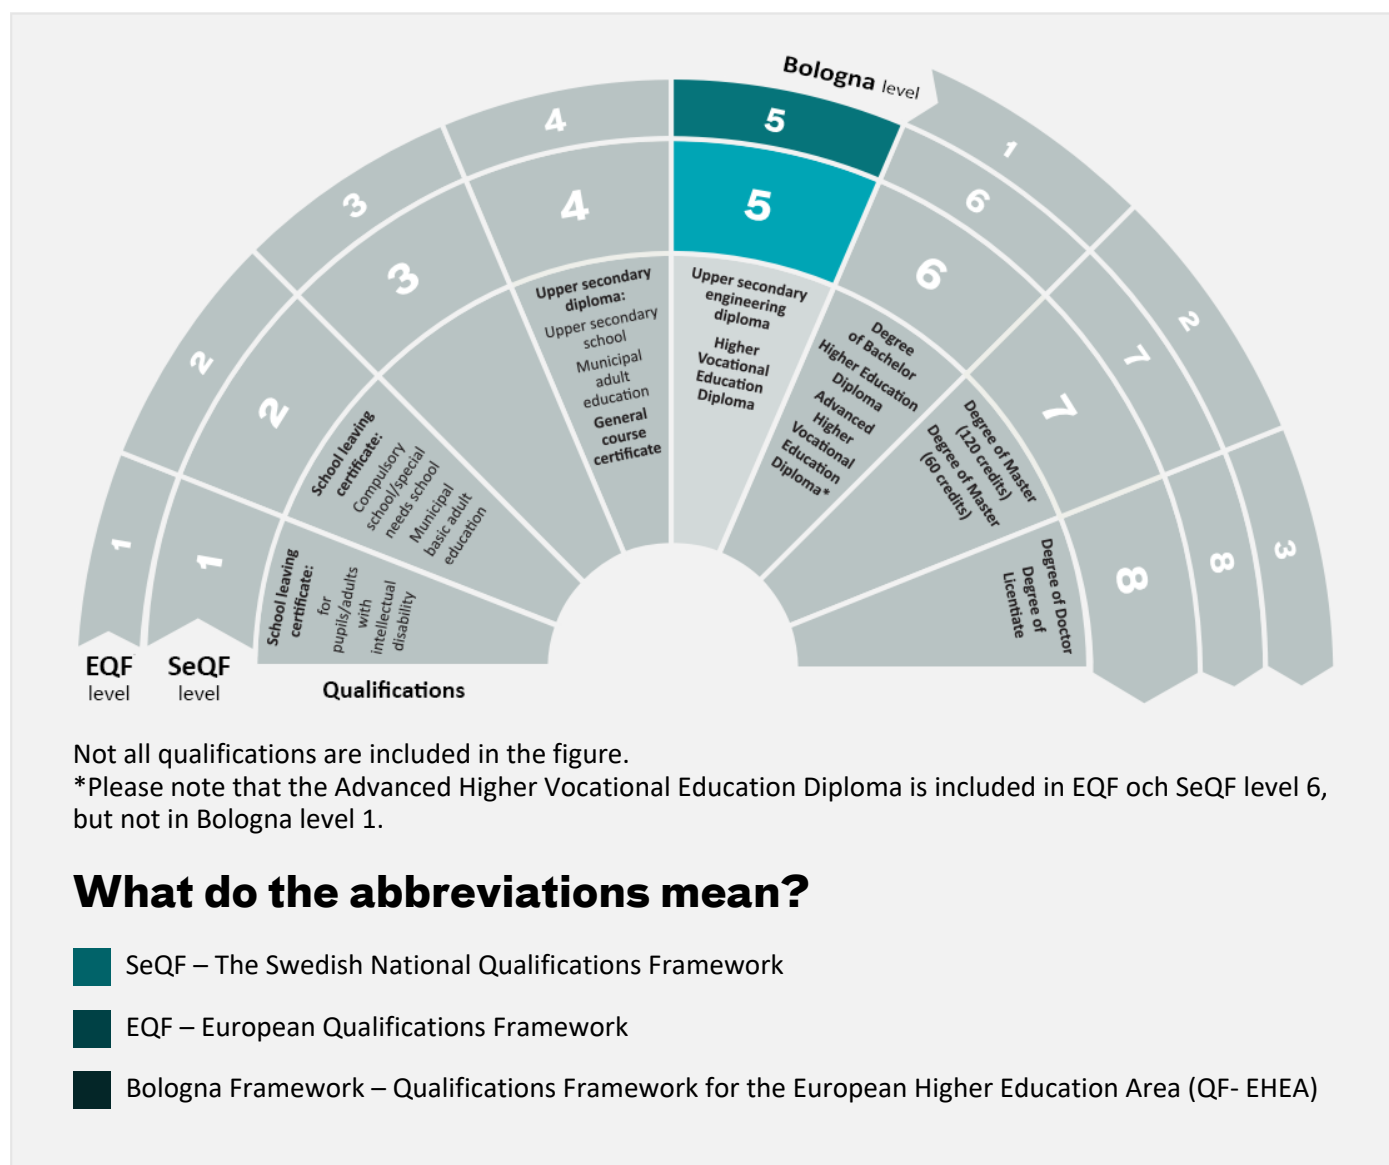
Bologna level

1

2

3

4 4 5 5 6 6 7 7 8 8

1 1 2 2 3 3

EQF level

SeQF level

Qualifications

School leaving certificate: for pupils/adults with intellectual disability

School leaving certificate: Compulsory school/special needs school Municipal basic adult education

Upper secondary diploma: Upper secondary school Municipal adult education General course certificate

Upper secondary engineering diploma

Higher Vocational Education Diploma

Degree of Bachelor Higher Education Diploma Advanced Higher Vocational Education Diploma*

Degree of Master (120 credits) Degree of Master (60 credits)

Degree of Doctor Degree of Licentiate

Not all qualifications are included in the figure.
*Please note that the Advanced Higher Vocational Education Diploma is included in EQF och SeQF level 6, but not in Bologna level 1.

What do the abbreviations mean?

SeQF – The Swedish National Qualifications Framework

EQF – European Qualifications Framework

Bologna Framework – Qualifications Framework for the European Higher Education Area (QF- EHEA)